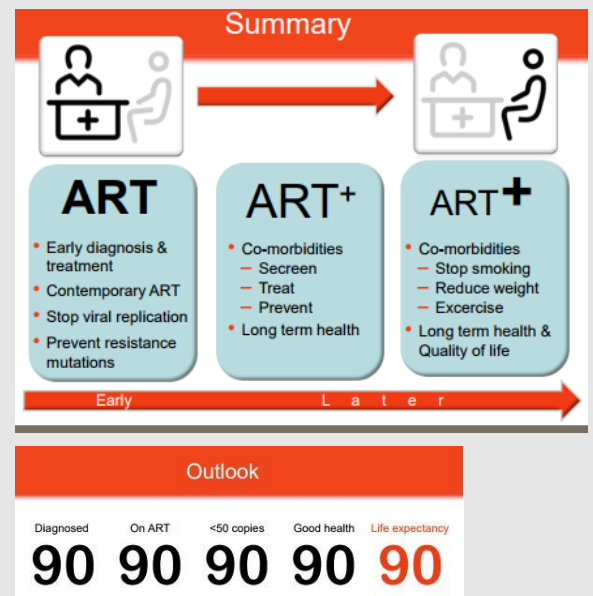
Summary

ART
• Early diagnosis & treatment
• Contemporary ART
• Stop viral replication
• Prevent resistance mutations

ART+
• Co-morbidities
– Secreen
– Treat
– Prevent
• Long term health

ART+
• Co-morbidities
– Stop smoking
– Reduce weight
– Excercise
• Long term health & Quality of life

Early L a t e r

Outlook

| Diagnosed | On ART | <50 copies | Good health | Life expectancy |
|---|---|---|---|---|
| 90 | 90 | 90 | 90 | 90 |